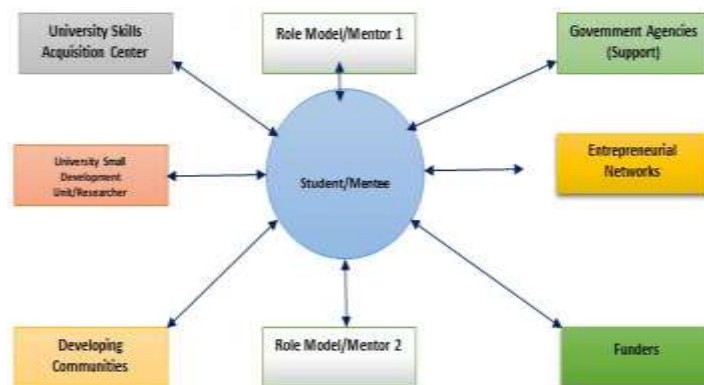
University Skills Acquisition Center

Role Model/Mentor 1

Government Agencies (Support)

University Small Development Unit/Researcher

Student/Mentee

Entrepreneurial Networks

Developing Communities

Role Model/Mentor 2

Funders